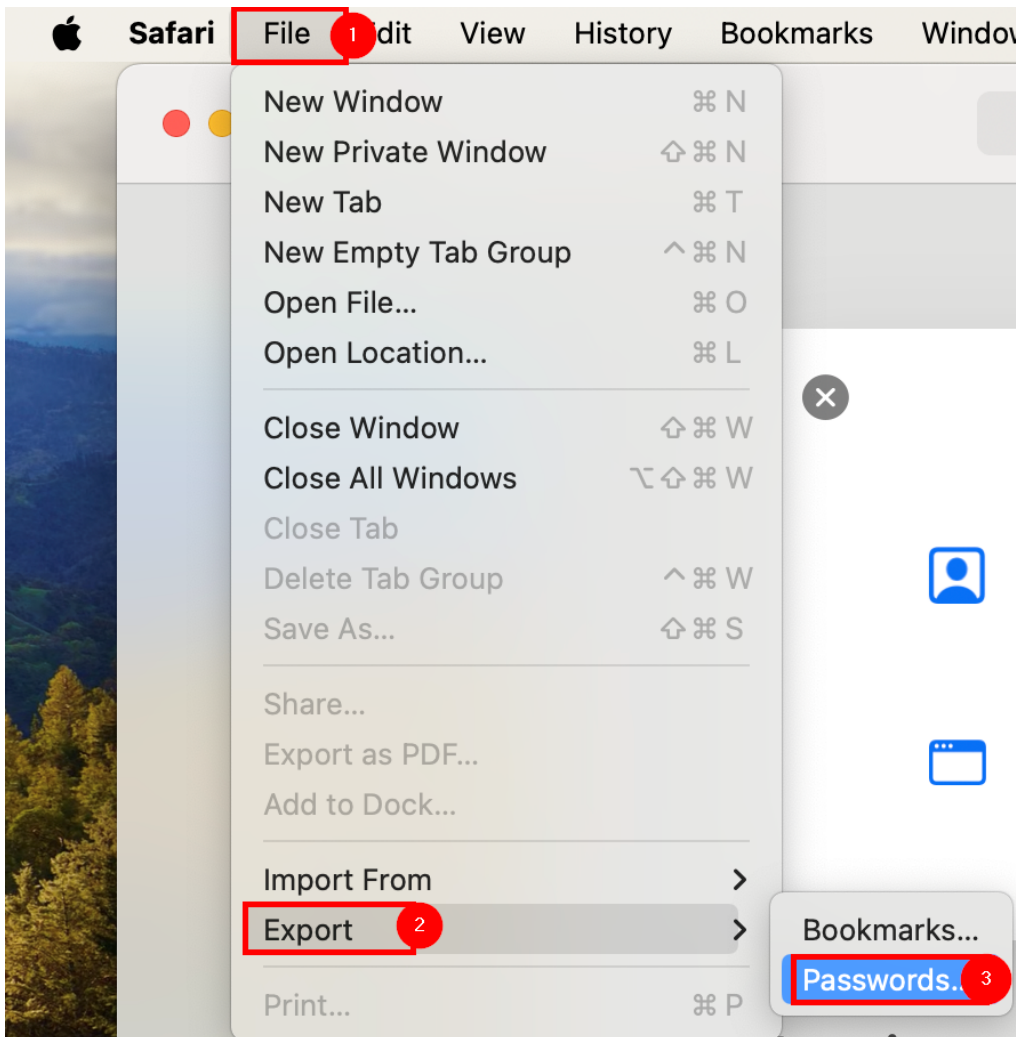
Safari File 1 dit View History Bookmarks Windov

New Window ⌘N
New Private Window ⇧⌘N
New Tab ⌘T
New Empty Tab Group ^⌘N
Open File... ⌘O
Open Location... ⌘L

Close Window ⇧⌘W
Close All Windows ⌥⇧⌘W
Close Tab
Delete Tab Group ^⌘W
Save As... ⇧⌘S

Share...
Export as PDF...
Add to Dock...

Import From
Export 2

Print... ⌘P

Bookmarks...
Passwords... 3